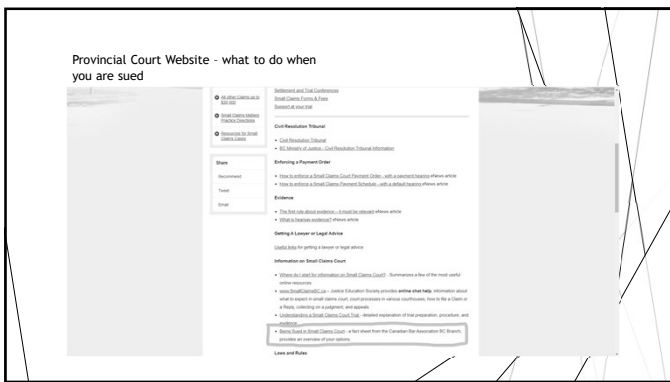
Provincial Court Website – what to do when you are sued

All other Claims up to $35,000

Small Claims Matters Practice Directive

Resources for Small Claims Cases

Share

Recommend

Tweet

Email

Settlement and Trial Conferences

Small Claims Forms & Fees

Support at your trial

Civil Resolution Tribunal

- Civil Resolution Tribunal
- BC Ministry of Justice - Civil Resolution Tribunal Information

Enforcing a Payment Order

- How to enforce a Small Claims Court Payment Order - with a payment hearing eNews article
- How to enforce a Small Claims Payment Schedule - with a default hearing eNews article

Evidence

- The first rule about evidence – it must be relevant eNews article
- What is hearsay evidence? eNews article

Getting A Lawyer or Legal Advice

Useful links for getting a lawyer or legal advice

Information on Small Claims Court

- Where do I start for information on Small Claims Court? - Summarizes a few of the most useful online resources
- www.SmallClaimsBC.ca – Justice Education Society provides online chat help, information about what to expect in small claims court, court processes in various courthouses, how to file a Claim or a Reply, collecting on a judgment, and appeals.
- Understanding a Small Claims Court Trial - detailed explanation of trial preparation, procedure, and evidence
- Being Sued in Small Claims Court - a fact sheet from the Canadian Bar Association BC Branch, provides an overview of your options

Laws and Rules